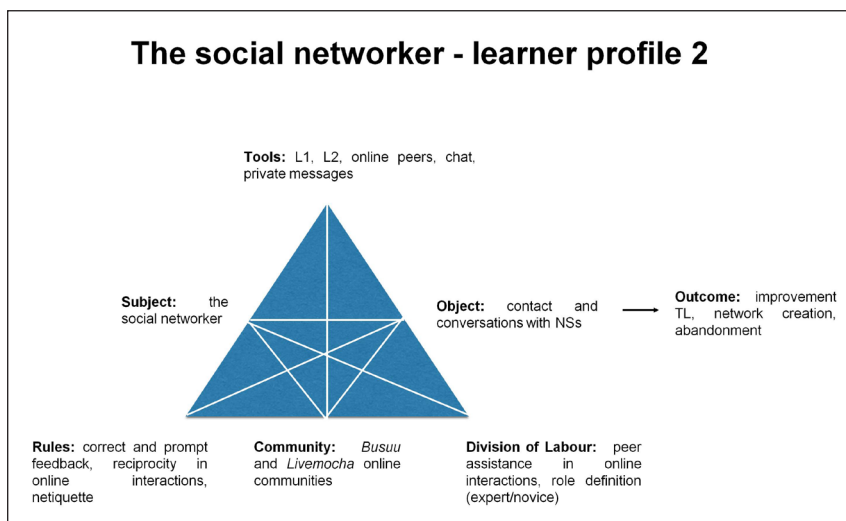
The social networker - learner profile 2

Tools: L1, L2, online peers, chat, private messages

Subject: the social networker

Object: contact and conversations with NSs

Outcome: improvement TL, network creation, abandonment

Rules: correct and prompt feedback, reciprocity in online interactions, netiquette

Community: Busuu and Livemocha online communities

Division of Labour: peer assistance in online interactions, role definition (expert/novice)